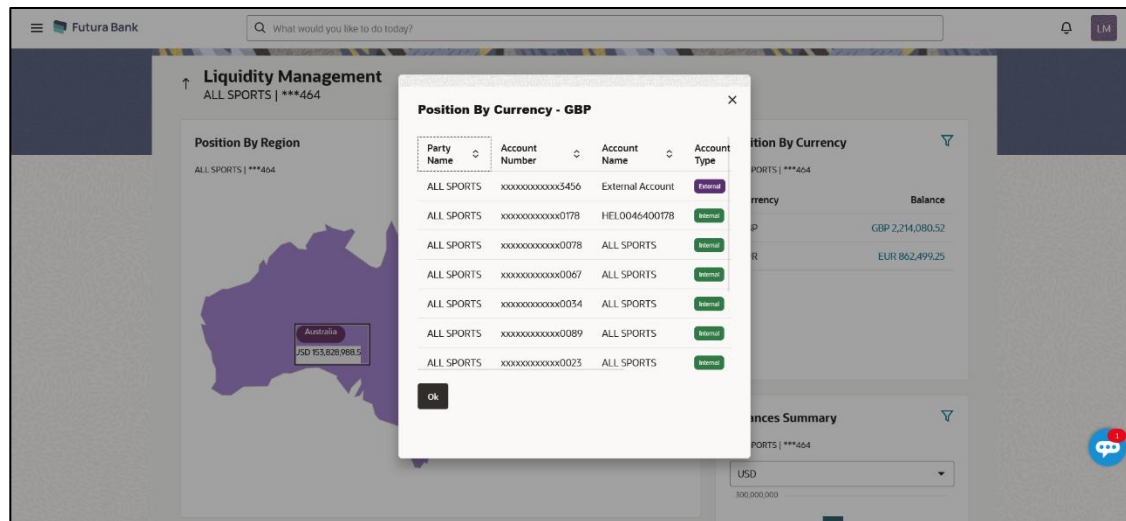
Futura Bank

What would you like to do today?

LM

Liquidity Management
ALL SPORTS | ***464

Position By Region
ALL SPORTS | ***464

Australia
USD 153,828,988.5

Position By Currency - GBP

| Party Name | Account Number | Account Name | Account Type |
|---|---|---|---|
| ALL SPORTS | xxxxxxxxxxxx3456 | External Account | External |
| ALL SPORTS | xxxxxxxxxxxx0178 | HEL0046400178 | Internal |
| ALL SPORTS | xxxxxxxxxxxx0078 | ALL SPORTS | Internal |
| ALL SPORTS | xxxxxxxxxxxx0067 | ALL SPORTS | Internal |
| ALL SPORTS | xxxxxxxxxxxx0034 | ALL SPORTS | Internal |
| ALL SPORTS | xxxxxxxxxxxx0089 | ALL SPORTS | Internal |
| ALL SPORTS | xxxxxxxxxxxx0023 | ALL SPORTS | Internal |

Ok

ition By Currency
PORTS | ***464

| rrency | Balance |
|---|---|
| P | GBP 2,214,080.52 |
| R | EUR 862,499.25 |

ances Summary
PORTS | ***464
USD
300,000,000

1